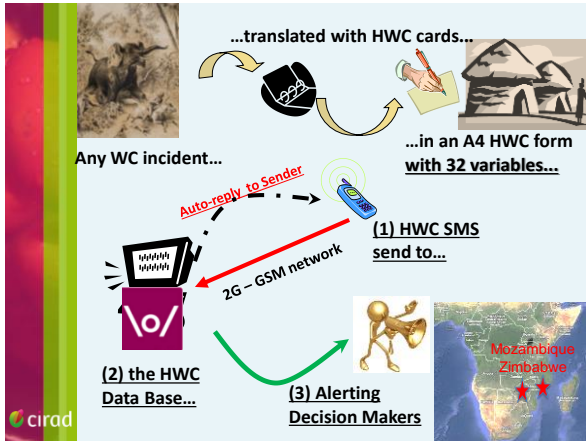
…translated with HWC cards…

Any WC incident…

…in an A4 HWC form with 32 variables…

Auto-reply to Sender

(1) HWC SMS send to…

2G – GSM network

\o/

(2) the HWC Data Base…

(3) Alerting Decision Makers

Mozambique
Zimbabwe

cirad